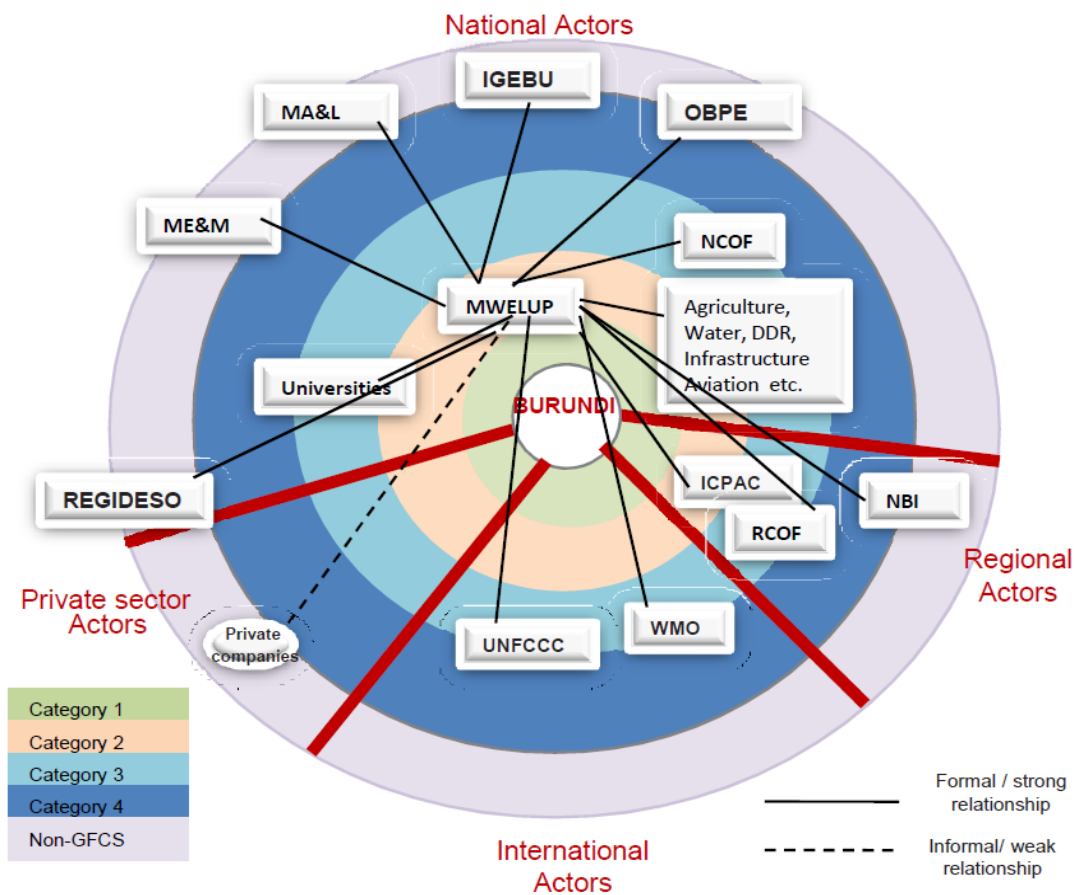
National Actors

IGEBU

MA&L

OBPE

ME&M

NCOF

MWELUP

Agriculture, Water, DDR, Infrastructure Aviation etc.

Universities

BURUNDI

REGIDESO

ICPAC

NBI

RCOF

Regional Actors

Private sector Actors

Private companies

UNFCCC

WMO

Category 1
Category 2
Category 3
Category 4
Non-GFCS

Formal / strong relationship

Informal/ weak relationship

International Actors